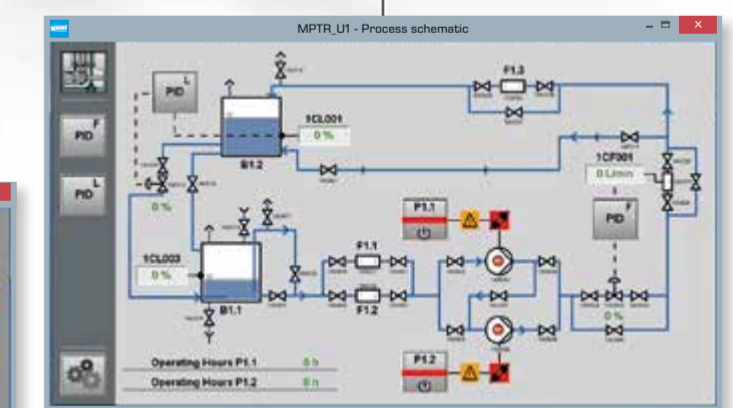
MPTR_U1 - Process schematic

PID L

PID F

PID L

PID L

1CL001
0 %

B1.2

F1.3

1CF001
0 L/min

PID F

0 %

1CL002
0 %

B1.1

F1.1

F1.2

P1.1

P1.2

0 %

Operating Hours P1.1 0 h

Operating Hours P1.2 0 h